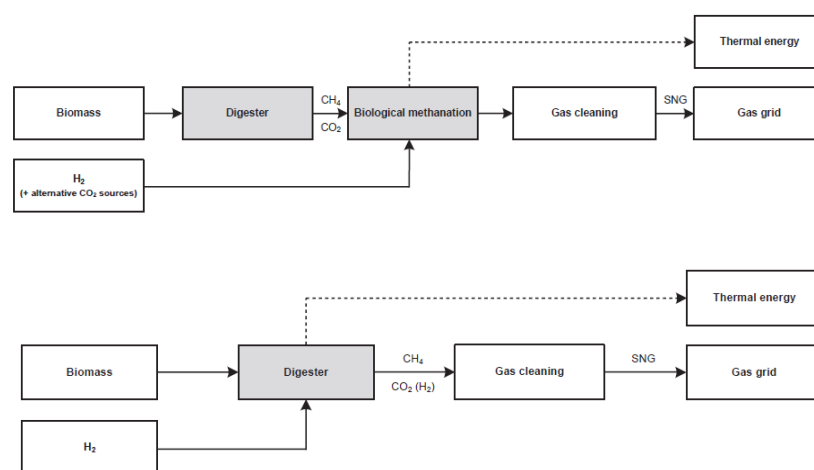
Thermal energy

Biomass

Digester

$CH_4$

$CO_2$

Biological methanation

Gas cleaning

SNG

Gas grid

$H_2$
(+ alternative $CO_2$ sources)

Thermal energy

Biomass

Digester

$CH_4$

$CO_2$ ($H_2$)

Gas cleaning

SNG

Gas grid

$H_2$